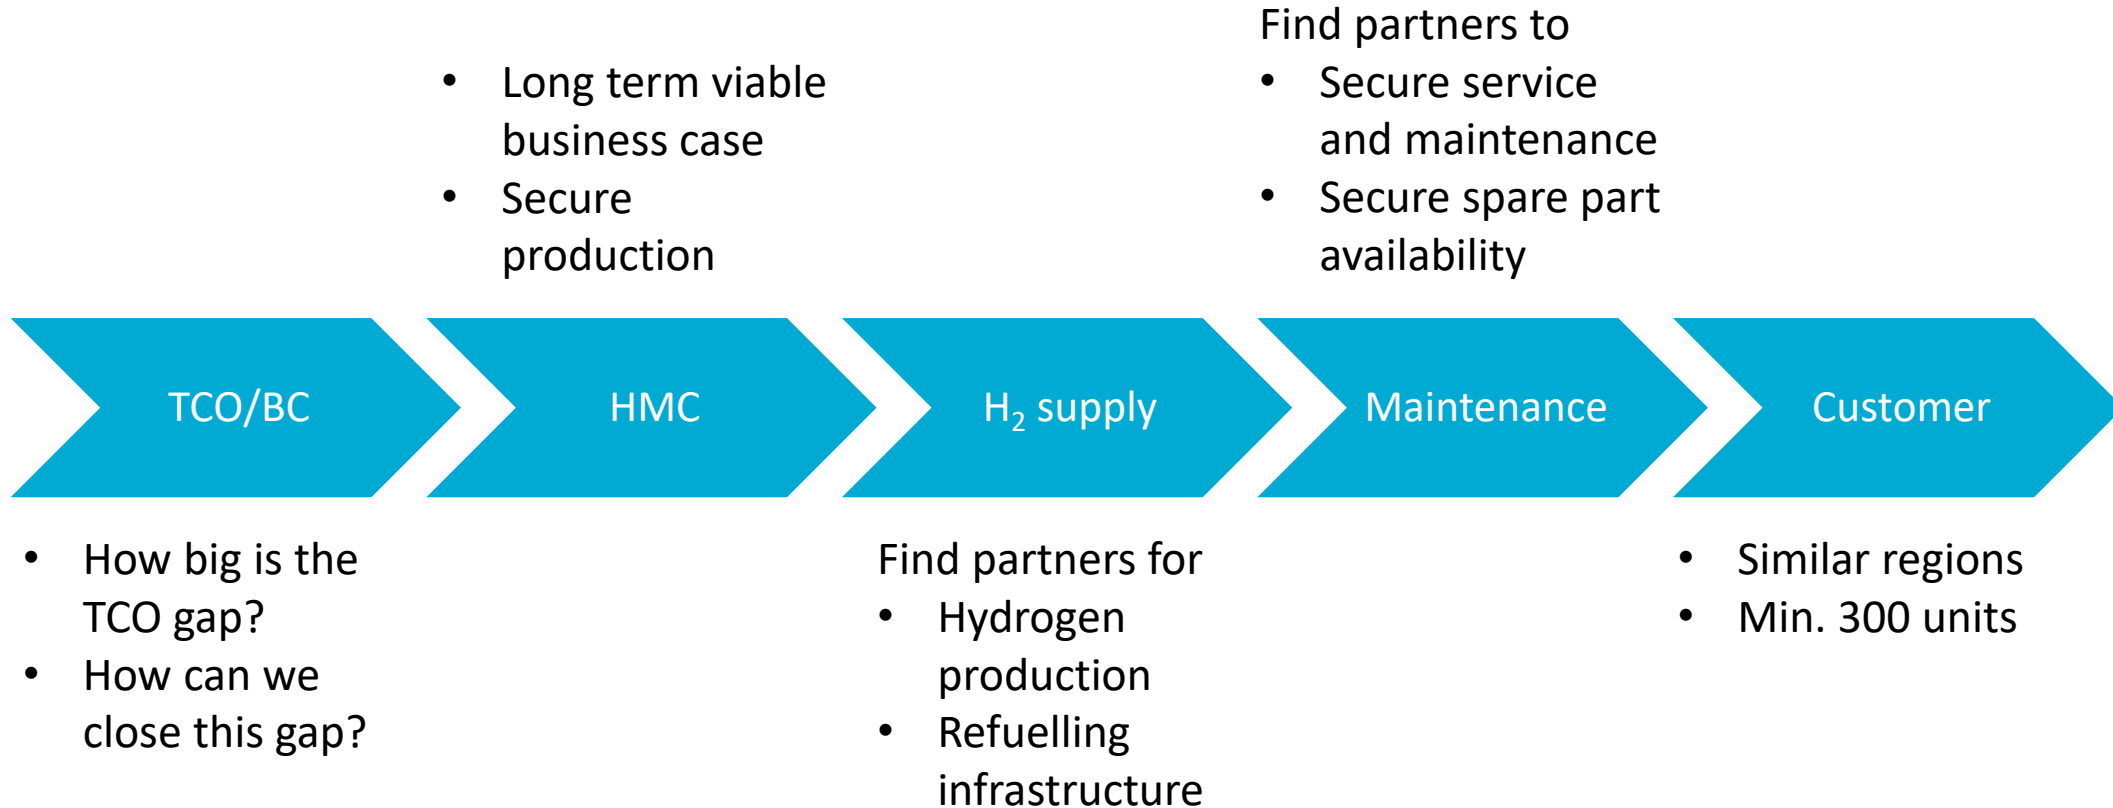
- Long term viable business case
- Secure production

Find partners to
- Secure service and maintenance
- Secure spare part availability

TCO/BC

HMC

$H_2$ supply

Maintenance

Customer

- How big is the TCO gap?
- How can we close this gap?

Find partners for
- Hydrogen production
- Refuelling infrastructure

- Similar regions
- Min. 300 units